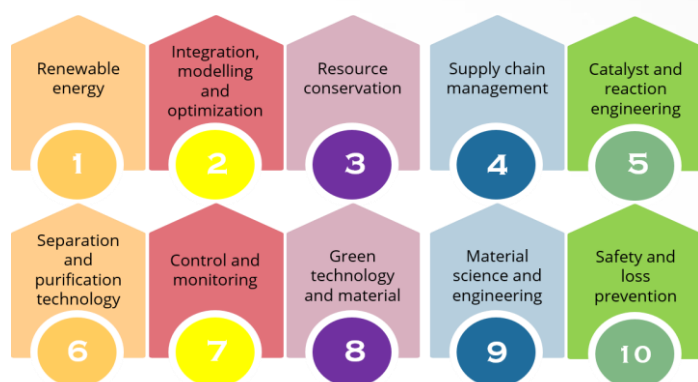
Renewable energy

1

Integration, modelling and optimization

2

Resource conservation

3

Supply chain management

4

Catalyst and reaction engineering

5

Separation and purification technology

6

Control and monitoring

7

Green technology and material

8

Material science and engineering

9

Safety and loss prevention

10